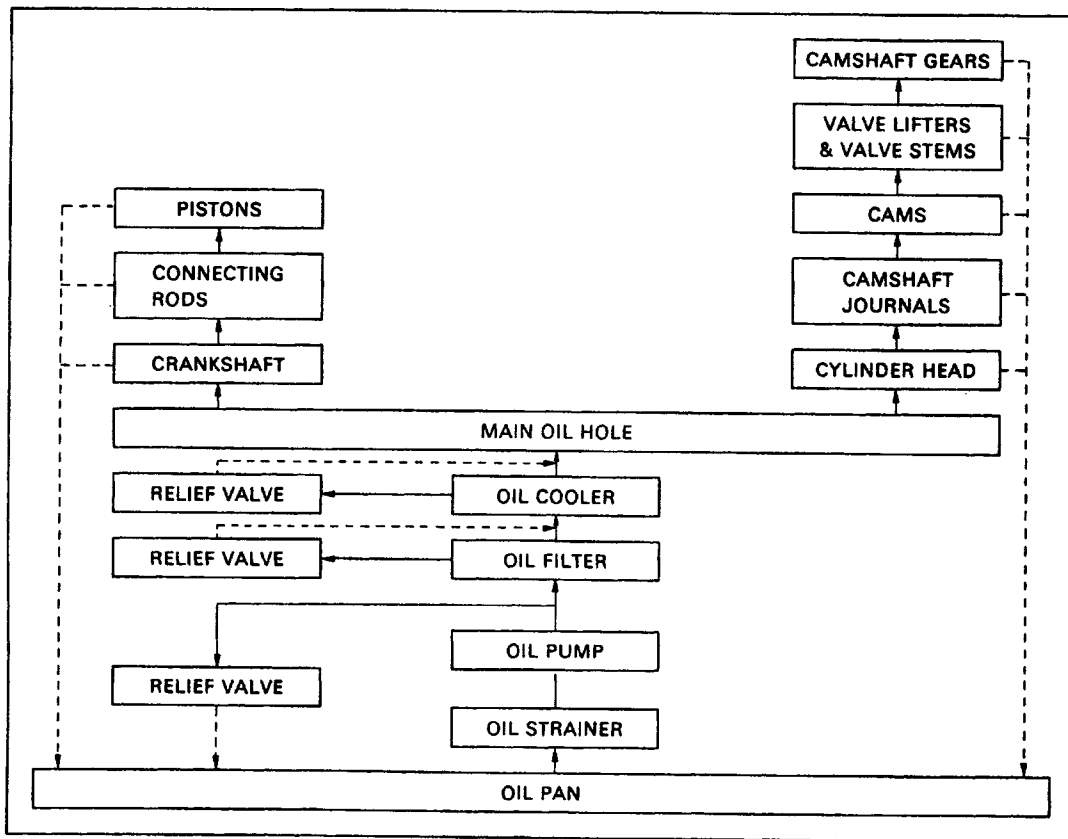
CAMSHAFT GEARS

VALVE LIFTERS & VALVE STEMS

PISTONS

CAMS

CONNECTING RODS

CAMSHAFT JOURNALS

CRANKSHAFT

CYLINDER HEAD

MAIN OIL HOLE

RELIEF VALVE

OIL COOLER

RELIEF VALVE

OIL FILTER

OIL PUMP

RELIEF VALVE

OIL STRAINER

OIL PAN